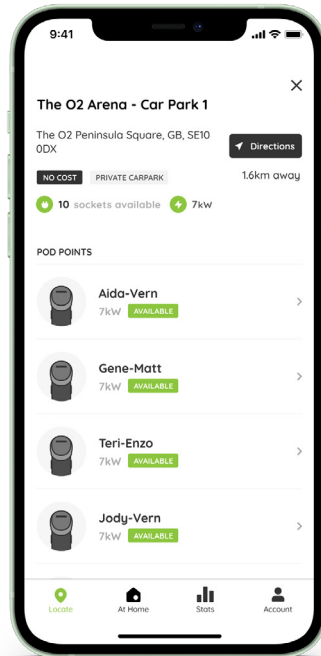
9:41

×

The O2 Arena - Car Park 1

The O2 Peninsula Square, GB, SE10 0DX

Directions

NO COST PRIVATE CARPARK

1.6km away

10 sockets available 7kW

POD POINTS

Aida-Vern
7kW AVAILABLE

Gene-Matt
7kW AVAILABLE

Teri-Enzo
7kW AVAILABLE

Jody-Vern
7kW AVAILABLE

Locate At Home Stats Account